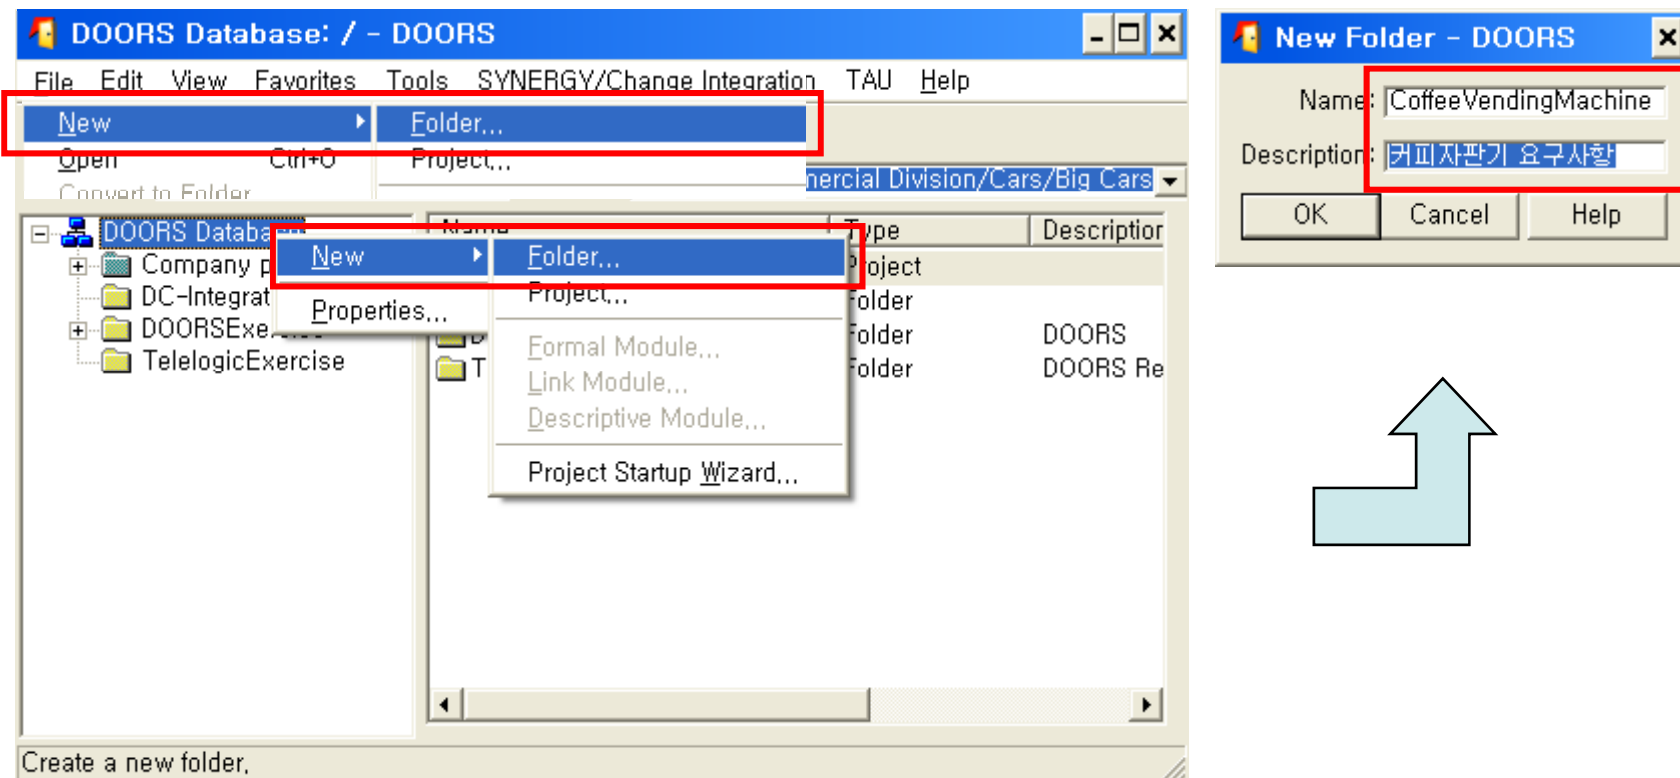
DOORS Database: / - DOORS

File Edit View Favorites Tools SYNERGY/Change Integration TAU Help

New
Open Ctrl+O
Convert to Folder

Folder...
Project...

nercial Division/Cars/Big Cars

DOORS Databa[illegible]
Company p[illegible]
DC-Integrat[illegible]
DOORSExe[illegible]
TelelogicExercise

New
Properties...

Folder...
Project...
Formal Module...
Link Module...
Descriptive Module...
Project Startup Wizard...

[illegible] Type Description
D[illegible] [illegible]oject
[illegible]older
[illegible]older DOORS
T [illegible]older DOORS Re

Create a new folder.

New Folder - DOORS

Name: CoffeeVendingMachine
Description: 커피자판기 요구사항

OK Cancel Help